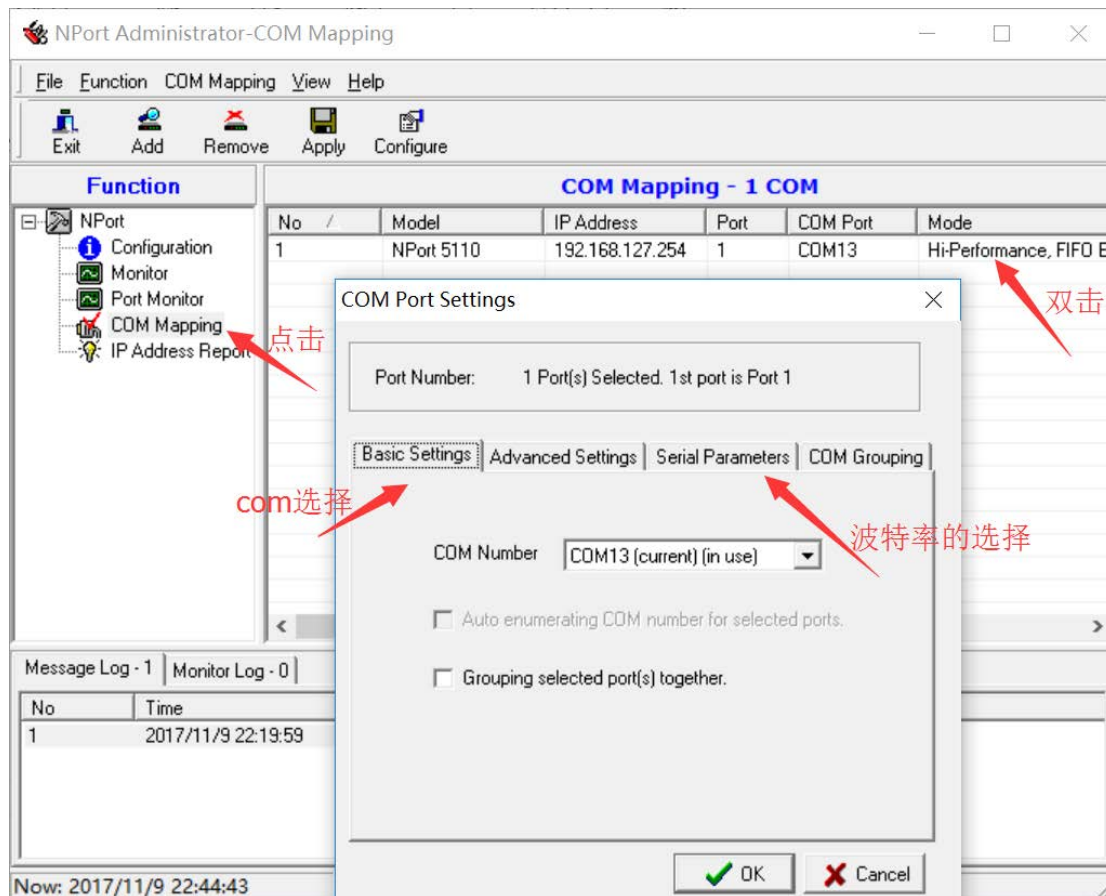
NPort Administrator-COM Mapping

File Function COM Mapping View Help

Exit Add Remove Apply Configure

Function

NPort
Configuration
Monitor
Port Monitor
COM Mapping
IP Address Report

点击

COM Mapping - 1 COM

| No | Model | IP Address | Port | COM Port | Mode |
|---|---|---|---|---|---|
| 1 | NPort 5110 | 192.168.127.254 | 1 | COM13 | Hi-Performance, FIFO E |

双击

COM Port Settings

Port Number: 1 Port(s) Selected. 1st port is Port 1

Basic Settings | Advanced Settings | Serial Parameters | COM Grouping

com选择

波特率的选择

COM Number COM13 (current) (in use)

Auto enumerating COM number for selected ports.

Grouping selected port(s) together.

OK Cancel

Message Log - 1 Monitor Log - 0

| No | Time |
|---|---|
| 1 | 2017/11/9 22:19:59 |

Now: 2017/11/9 22:44:43